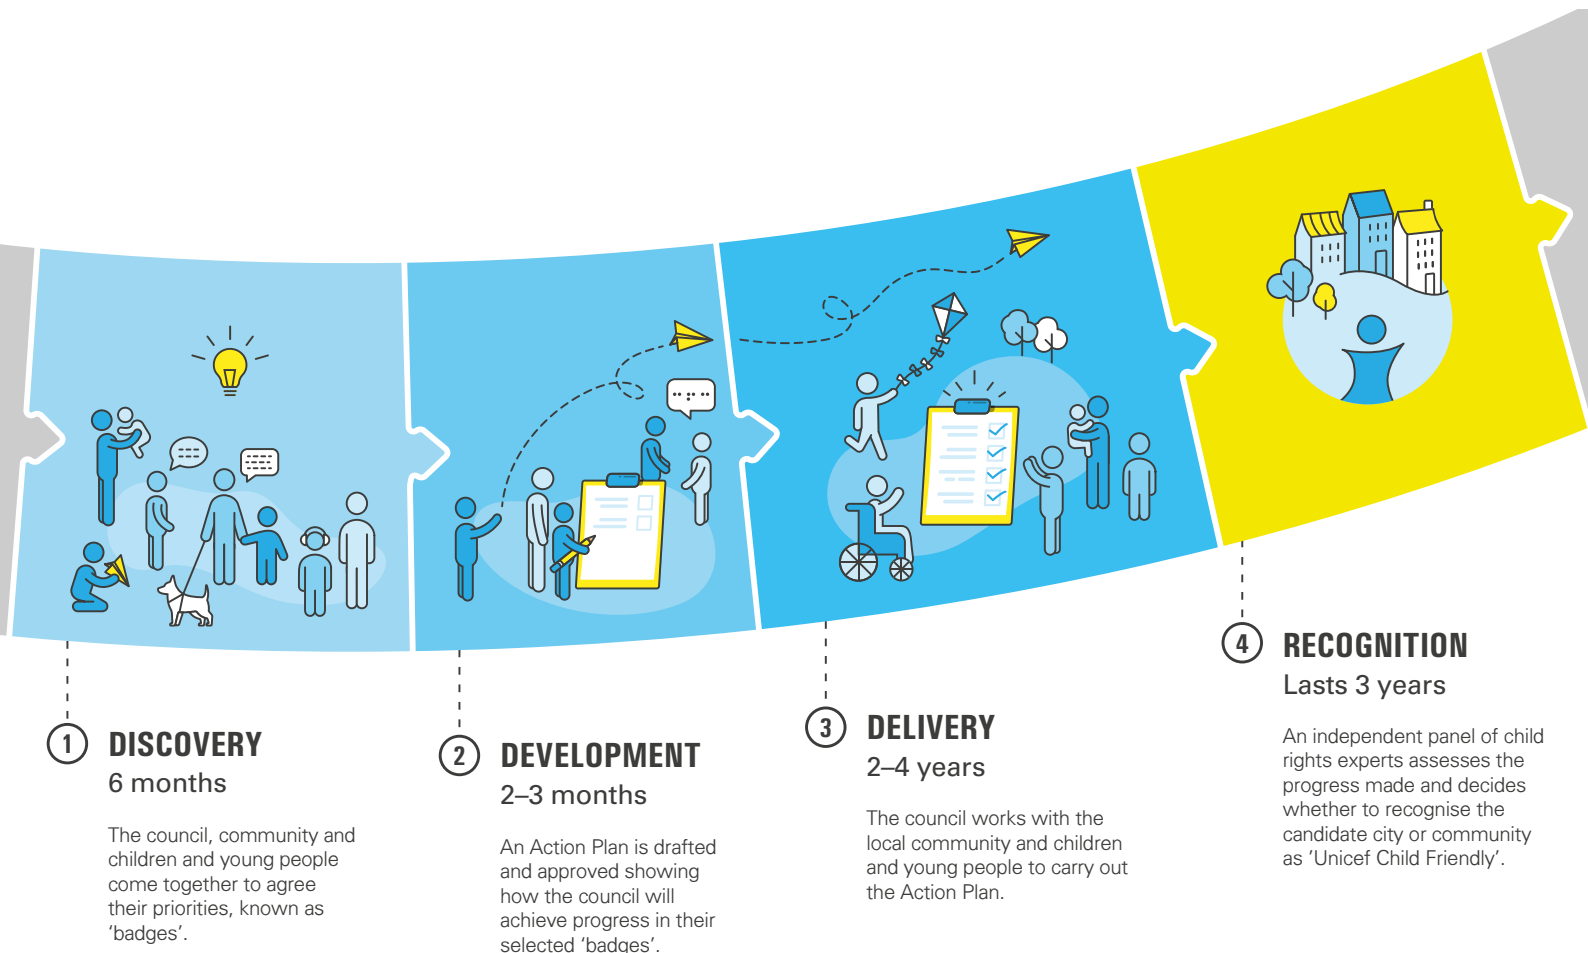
1 DISCOVERY
6 months

The council, community and children and young people come together to agree their priorities, known as 'badges'.

2 DEVELOPMENT
2–3 months

An Action Plan is drafted and approved showing how the council will achieve progress in their selected 'badges'.

3 DELIVERY
2–4 years

The council works with the local community and children and young people to carry out the Action Plan.

4 RECOGNITION
Lasts 3 years

An independent panel of child rights experts assesses the progress made and decides whether to recognise the candidate city or community as 'Unicef Child Friendly'.